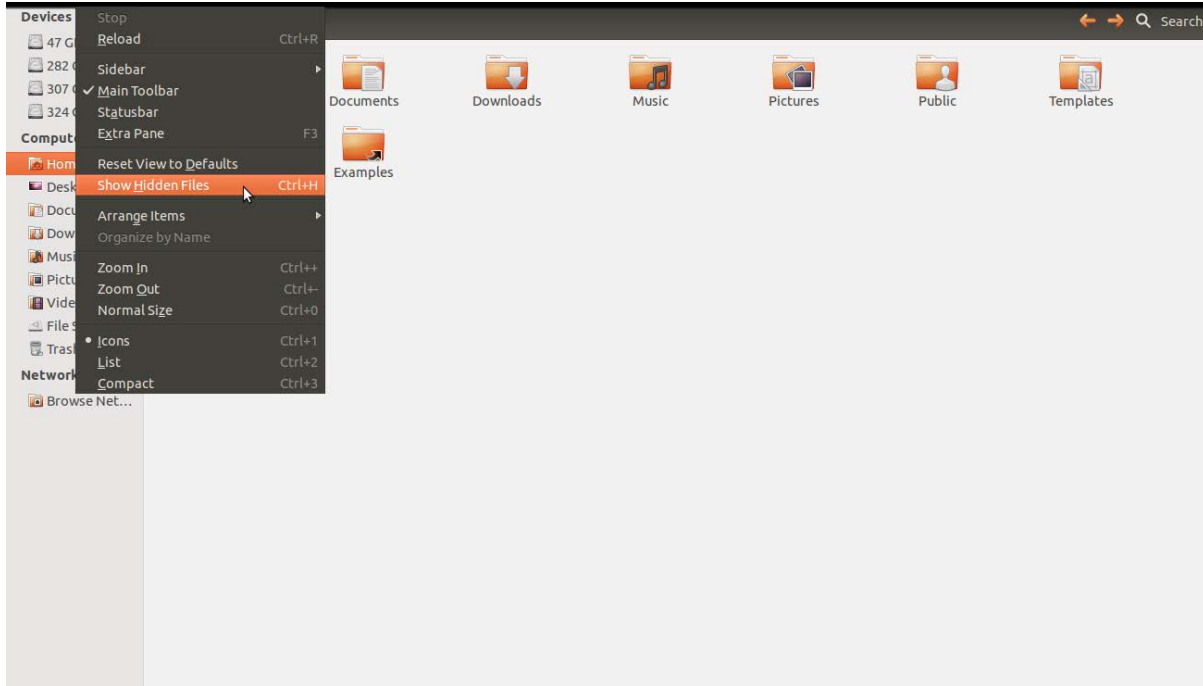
Devices
47 G
282
307
324
Compute
Hom
Desk
Docu
Dow
Musi
Pictu
Vide
File S
Trash
Network
Browse Net...

Stop
Reload Ctrl+R
Sidebar
✓ Main Toolbar
Statusbar
Extra Pane F3
Reset View to Defaults
Show Hidden Files Ctrl+H
Arrange Items
Organize by Name
Zoom In Ctrl++
Zoom Out Ctrl+-
Normal Size Ctrl+0
• Icons Ctrl+1
List Ctrl+2
Compact Ctrl+3

Search

Documents
Downloads
Music
Pictures
Public
Templates
Examples